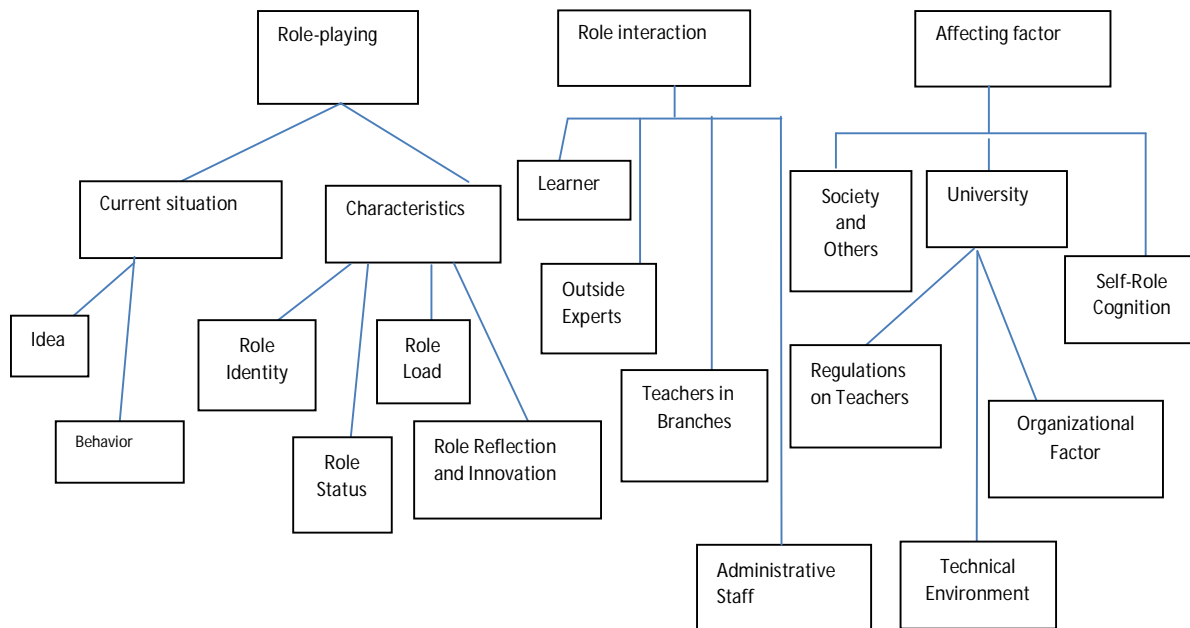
Role-playing

Role interaction

Affecting factor

Current situation

Characteristics

Learner

Society and Others

University

Self-Role Cognition

Idea

Behavior

Role Identity

Role Status

Role Load

Role Reflection and Innovation

Outside Experts

Teachers in Branches

Administrative Staff

Regulations on Teachers

Organizational Factor

Technical Environment